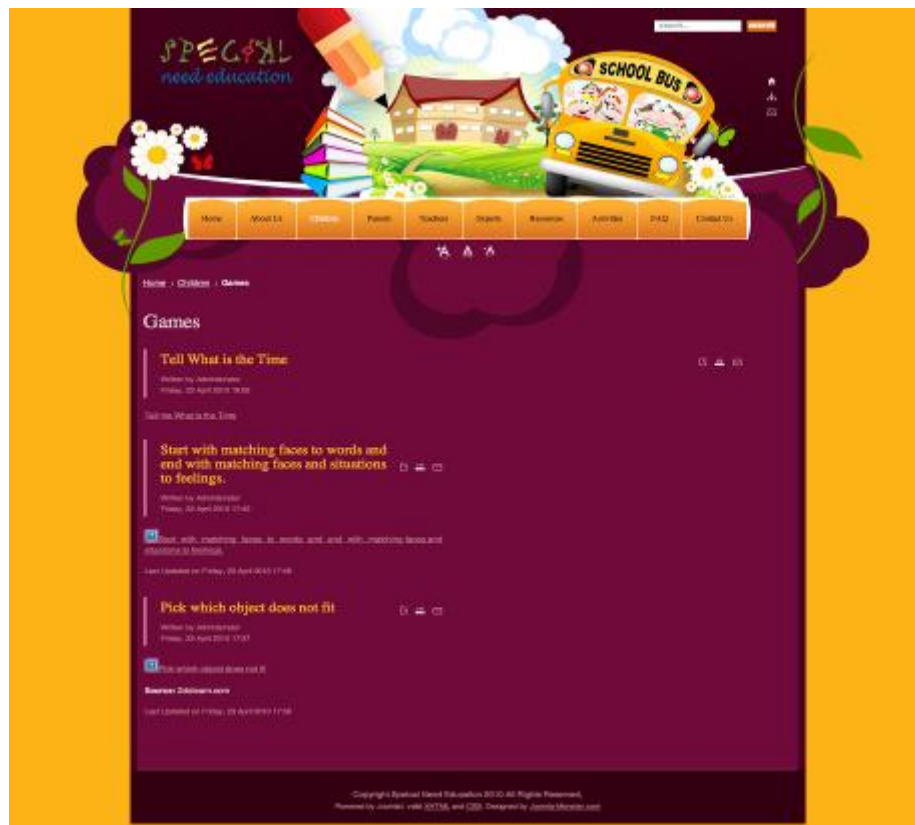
search... search

SPECIAL
need education

SCHOOL BUS

Home | About Us | Children | Parents | Teachers | Experts | Resources | Activities | FAQ | Contact Us

Home › Children › Games

Games

Tell What is the Time

Written by Administrator
Friday, 23 April 2010 16:56

Tell me What is the Time

Start with matching faces to words and end with matching faces and situations to feelings.

Written by Administrator
Friday, 23 April 2010 17:45

Start with matching faces to words and end with matching faces and situations to feelings.

Last Updated on Friday, 23 April 2010 17:46

Pick which object does not fit

Written by Administrator
Friday, 23 April 2010 17:37

Pick which object does not fit

Source: 2dolearn.com

Last Updated on Friday, 23 April 2010 17:56

Copyright Special Need Education 2010 All Rights Reserved.
Powered by Joomla!. valid XHTML and CSS. Designed by Joomla-Monster.com